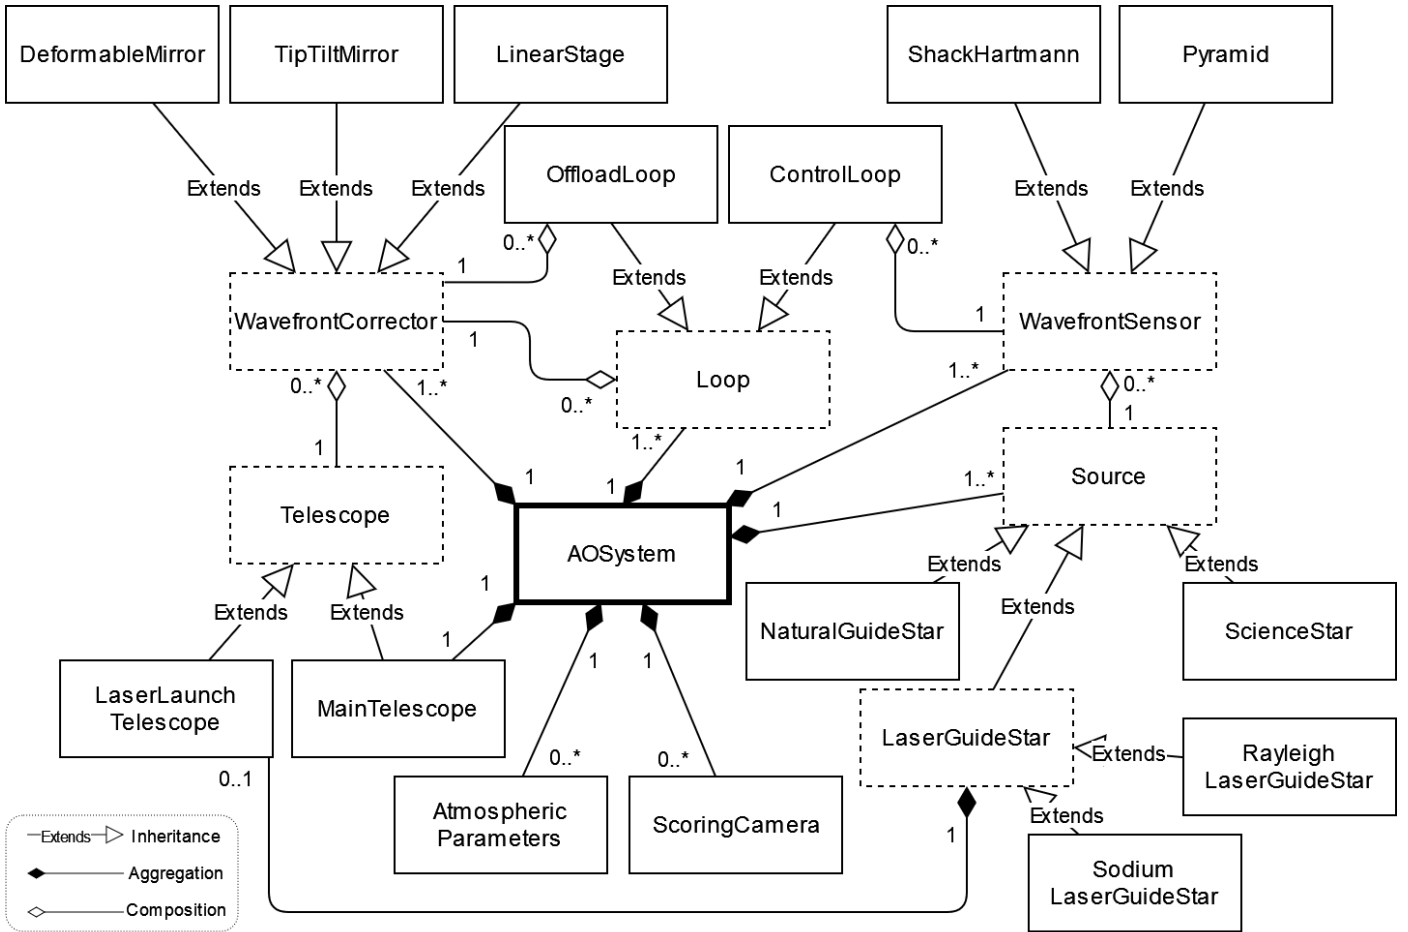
DeformableMirror
TipTiltMirror
LinearStage
ShackHartmann
Pyramid
Extends
Extends
Extends
OffloadLoop
ControlLoop
Extends
Extends
0..*
0..*
1
Extends
Extends
WavefrontCorrector
1
WavefrontSensor
1
Loop
0..*
1..*
0..*
0..*
1..*
1
1
1..*
Telescope
1
1
1
1..*
Source
1
AOSystem
Extends
Extends
Extends
Extends
Extends
NaturalGuideStar
ScienceStar
Extends
1
1
1
1
LaserLaunch Telescope
MainTelescope
LaserGuideStar
Extends
Rayleigh LaserGuideStar
0..1
0..*
0..*
Extends
Atmospheric Parameters
ScoringCamera
1
Sodium LaserGuideStar
Extends Inheritance
Aggregation
Composition